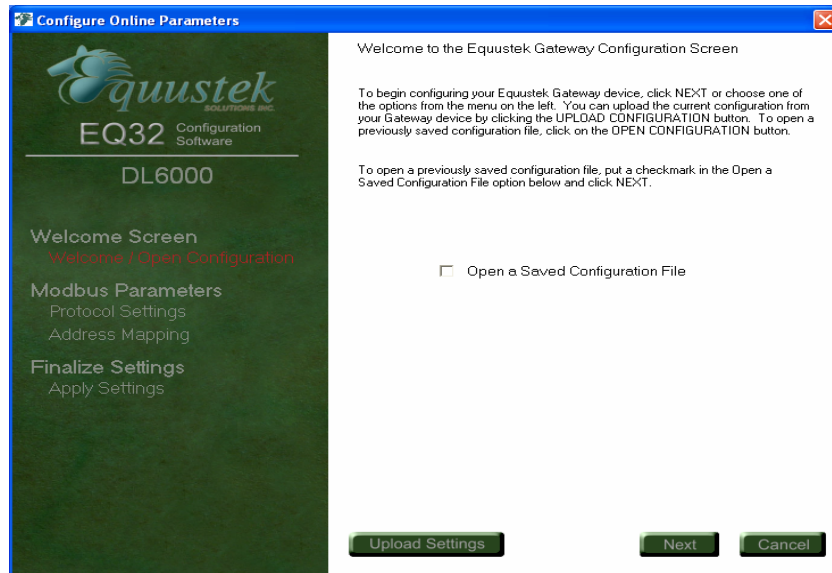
Configure Online Parameters

Equustek SOLUTIONS INC.

EQ32 Configuration Software

DL6000

Welcome Screen
Welcome / Open Configuration

Modbus Parameters
Protocol Settings
Address Mapping

Finalize Settings
Apply Settings

Welcome to the Equustek Gateway Configuration Screen

To begin configuring your Equustek Gateway device, click NEXT or choose one of the options from the menu on the left. You can upload the current configuration from your Gateway device by clicking the UPLOAD CONFIGURATION button. To open a previously saved configuration file, click on the OPEN CONFIGURATION button.

To open a previously saved configuration file, put a checkmark in the Open a Saved Configuration File option below and click NEXT.

Open a Saved Configuration File

Upload Settings

Next

Cancel